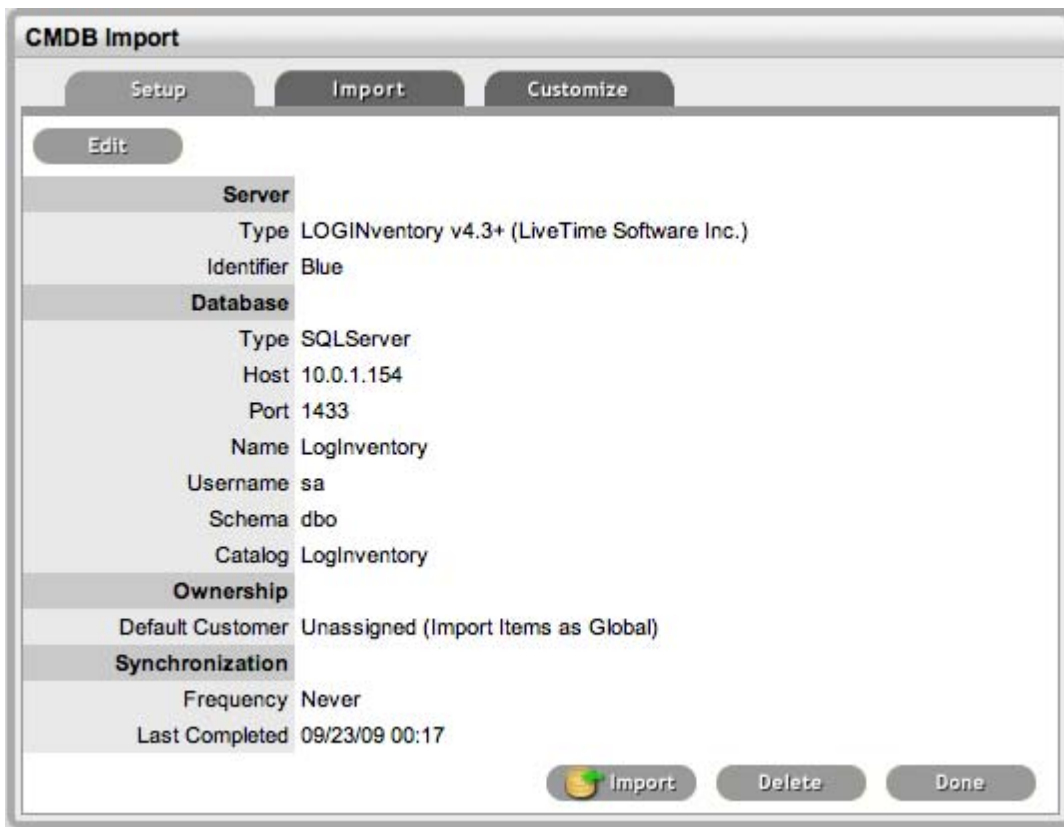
CMDB Import

Setup Import Customize

Edit

| | |
|---|---|
| **Server** | |
| Type | LOGINventory v4.3+ (LiveTime Software Inc.) |
| Identifier | Blue |
| **Database** | |
| Type | SQLServer |
| Host | 10.0.1.154 |
| Port | 1433 |
| Name | LogInventory |
| Username | sa |
| Schema | dbo |
| Catalog | LogInventory |
| **Ownership** | |
| Default Customer | Unassigned (Import Items as Global) |
| **Synchronization** | |
| Frequency | Never |
| Last Completed | 09/23/09 00:17 |

Import Delete Done